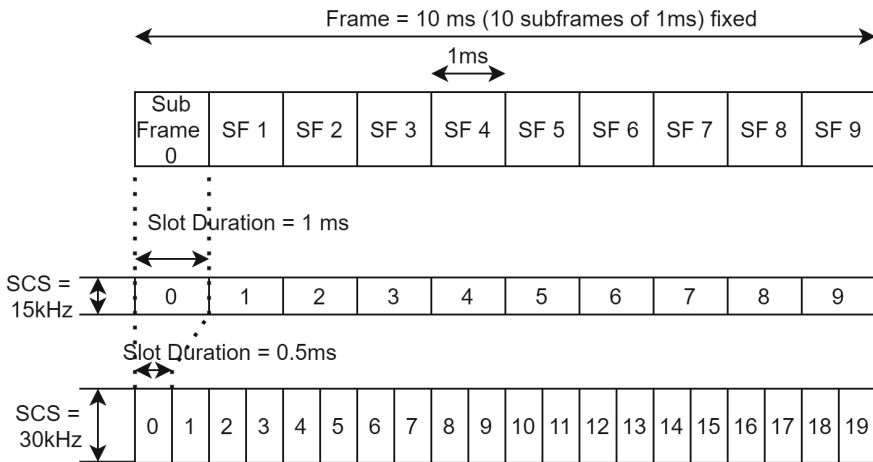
Frame = 10 ms (10 subframes of 1ms) fixed

1ms

| Sub Frame 0 | SF 1 | SF 2 | SF 3 | SF 4 | SF 5 | SF 6 | SF 7 | SF 8 | SF 9 |
|---|---|---|---|---|---|---|---|---|---|

Slot Duration = 1 ms

SCS = 15kHz

| 0 | 1 | 2 | 3 | 4 | 5 | 6 | 7 | 8 | 9 |
|---|---|---|---|---|---|---|---|---|---|

Slot Duration = 0.5ms

SCS = 30kHz

| 0 | 1 | 2 | 3 | 4 | 5 | 6 | 7 | 8 | 9 | 10 | 11 | 12 | 13 | 14 | 15 | 16 | 17 | 18 | 19 |
|---|---|---|---|---|---|---|---|---|---|---|---|---|---|---|---|---|---|---|---|